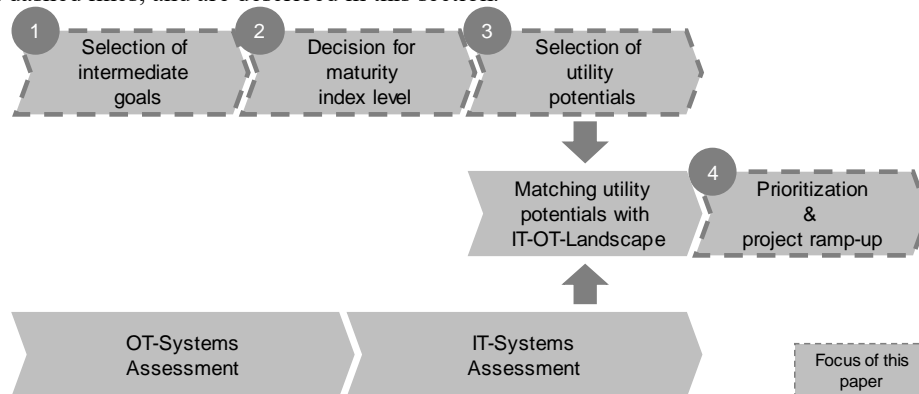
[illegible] dashed lines, and are described in this section.

1 Selection of intermediate goals

2 Decision for maturity index level

3 Selection of utility potentials

Matching utility potentials with IT-OT-Landscape

4 Prioritization & project ramp-up

OT-Systems Assessment

IT-Systems Assessment

Focus of this paper